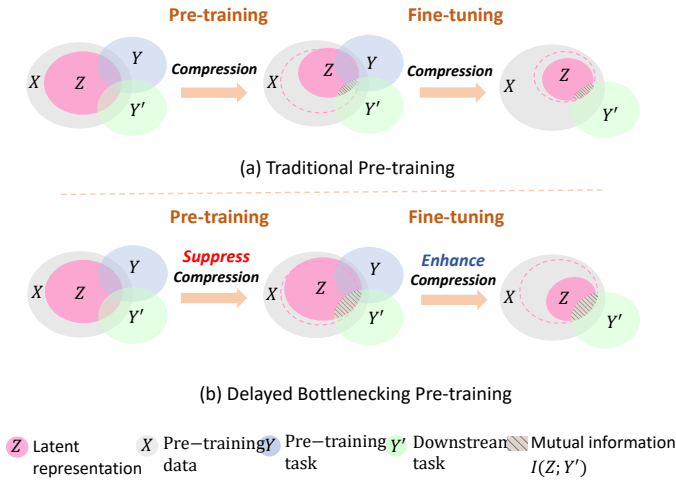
Pre-training

Fine-tuning

$X$ $Z$ $Y$ $Y'$

Compression

$X$ $Z$ $Y$ $Y'$

Compression

$X$ $Z$ $Y'$

(a) Traditional Pre-training

Pre-training

Fine-tuning

$X$ $Z$ $Y$ $Y'$

Suppress Compression

$X$ $Z$ $Y$ $Y'$

Enhance Compression

$X$ $Z$ $Y'$

(b) Delayed Bottlenecking Pre-training

$Z$ Latent representation

$X$ Pre−training data

$Y$ Pre−training task

$Y'$ Downstream task

Mutual information $I(Z;Y')$